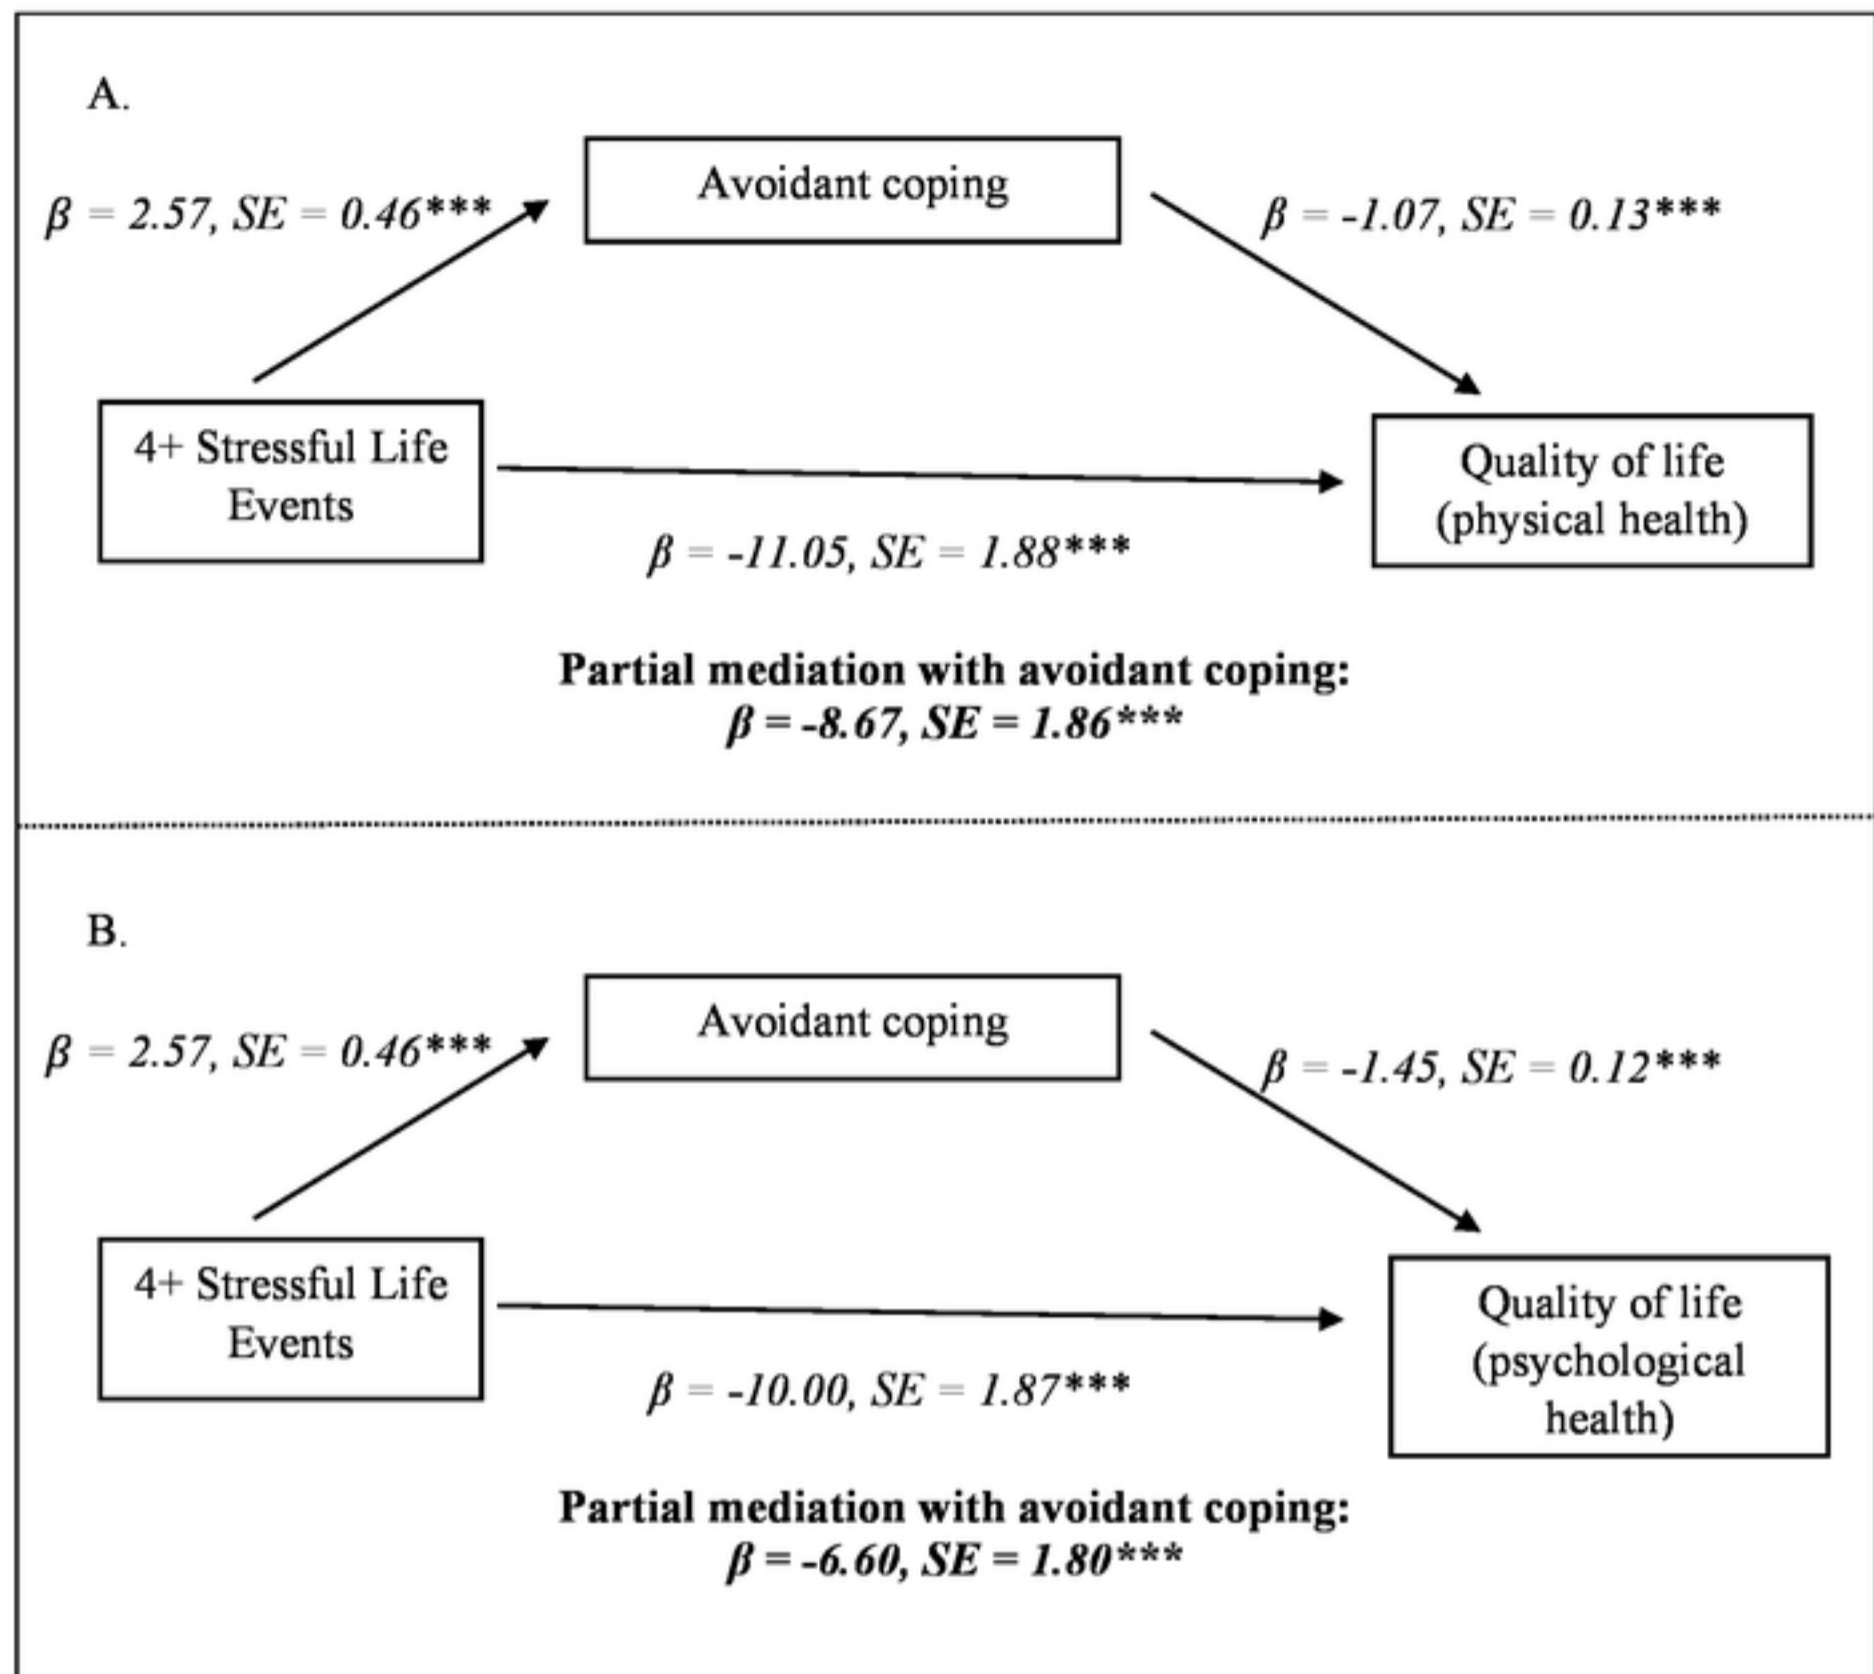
A.

Avoidant coping

$\beta$ = 2.57, SE = 0.46***

$\beta$ = -1.07, SE = 0.13***

4+ Stressful Life Events

Quality of life (physical health)

$\beta$ = -11.05, SE = 1.88***

**Partial mediation with avoidant coping:**
**$\beta$ = -8.67, SE = 1.86*****

B.

Avoidant coping

$\beta$ = 2.57, SE = 0.46***

$\beta$ = -1.45, SE = 0.12***

4+ Stressful Life Events

Quality of life (psychological health)

$\beta$ = -10.00, SE = 1.87***

**Partial mediation with avoidant coping:**
**$\beta$ = -6.60, SE = 1.80*****